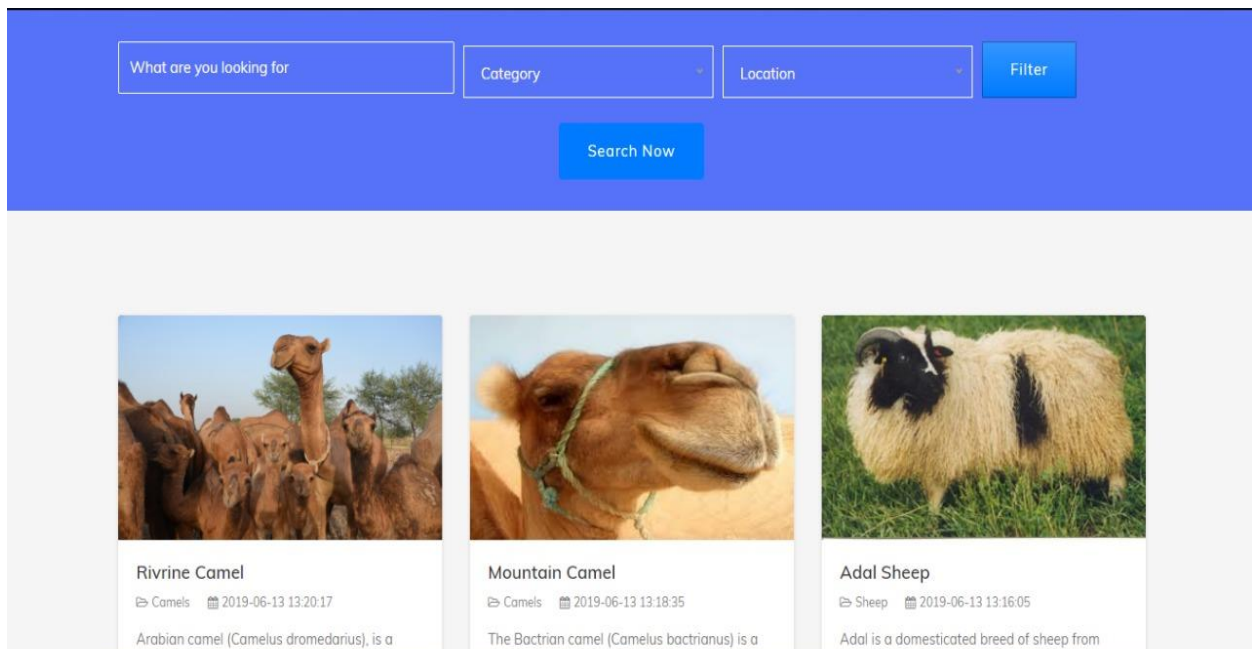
What are you looking for

Category

Location

Filter

Search Now

Rivrine Camel

Camels 2019-06-13 13:20:17

Arabian camel (Camelus dromedarius), is a

Mountain Camel

Camels 2019-06-13 13:18:35

The Bactrian camel (Camelus bactrianus) is a

Adal Sheep

Sheep 2019-06-13 13:16:05

Adal is a domesticated breed of sheep from